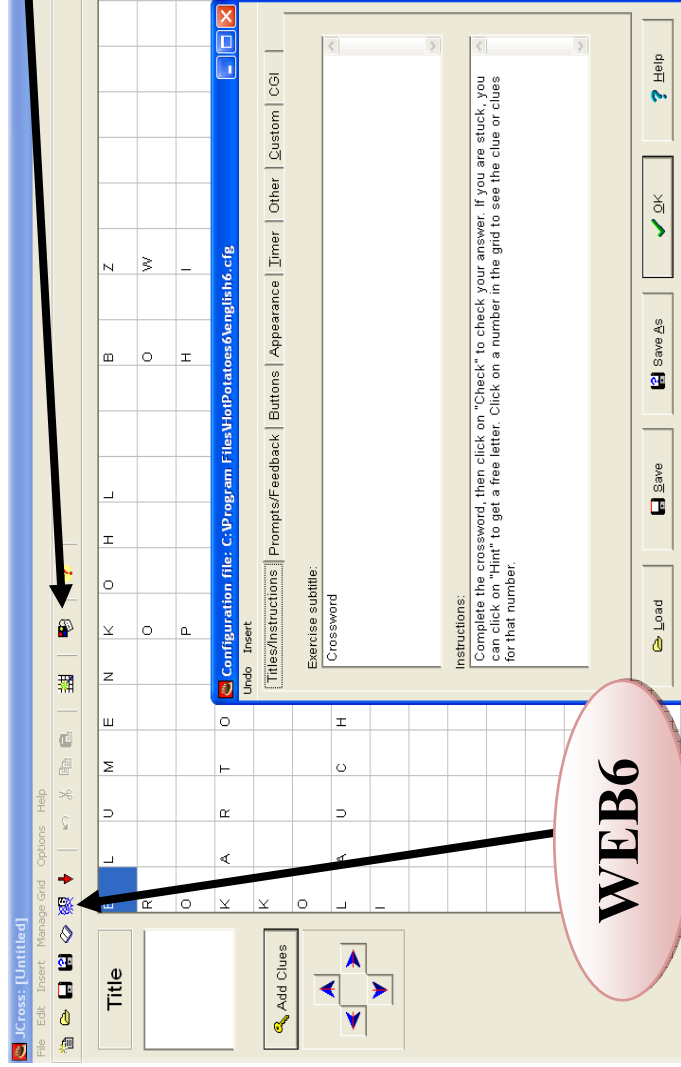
JCross: [Untitled]

File Edit Insert Manage Grid Options Help

Title

Add Clues

E L U M E N K O H L B Z
R O O W
O
K A R T O P H I
K
O
L A U C H
I

Configuration file: C:\Program Files\HotPotatoes6\english6.cfg

Undo Insert

Titles/Instructions | Prompts/Feedback | Buttons | Appearance | Timer | Other | Custom | CGI

Exercise subtitle:
Crossword

Instructions:
Complete the crossword, then click on "Check" to check your answer. If you are stuck, you can click on "Hint" to get a free letter. Click on a number in the grid to see the clue or clues for that number.

Load | Save | Save As | OK | Help

WEB6